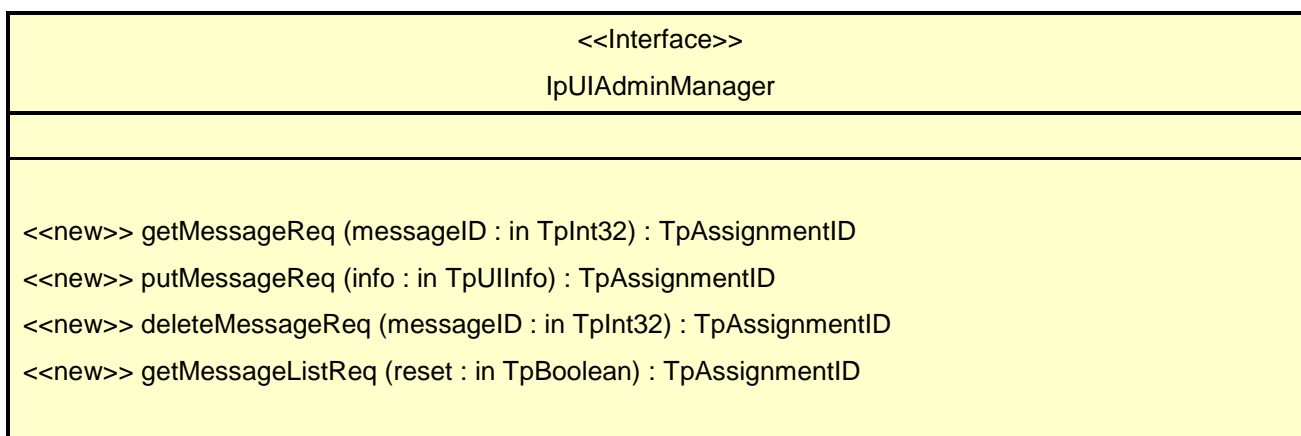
<<Interface>>

IpUIAdminManager

<<new>> getMessageReq (messageID : in TpInt32) : TpAssignmentID

<<new>> putMessageReq (info : in TpUIInfo) : TpAssignmentID

<<new>> deleteMessageReq (messageID : in TpInt32) : TpAssignmentID

<<new>> getMessageListReq (reset : in TpBoolean) : TpAssignmentID